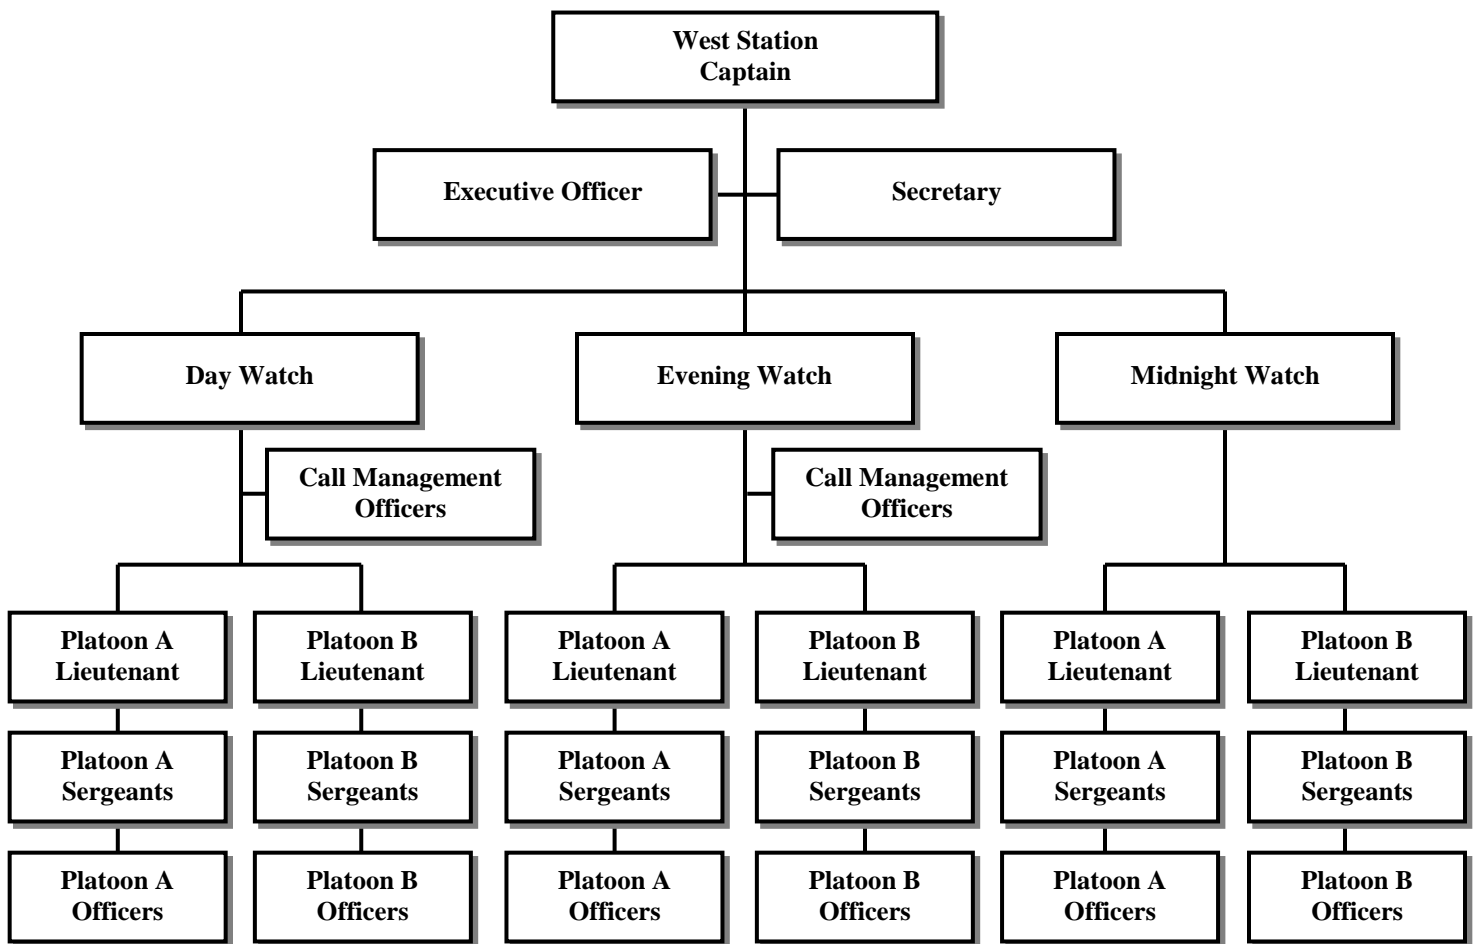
West Station Captain

Executive Officer

Secretary

Day Watch

Evening Watch

Midnight Watch

Call Management Officers

Call Management Officers

Platoon A Lieutenant

Platoon B Lieutenant

Platoon A Lieutenant

Platoon B Lieutenant

Platoon A Lieutenant

Platoon B Lieutenant

Platoon A Sergeants

Platoon B Sergeants

Platoon A Sergeants

Platoon B Sergeants

Platoon A Sergeants

Platoon B Sergeants

Platoon A Officers

Platoon B Officers

Platoon A Officers

Platoon B Officers

Platoon A Officers

Platoon B Officers